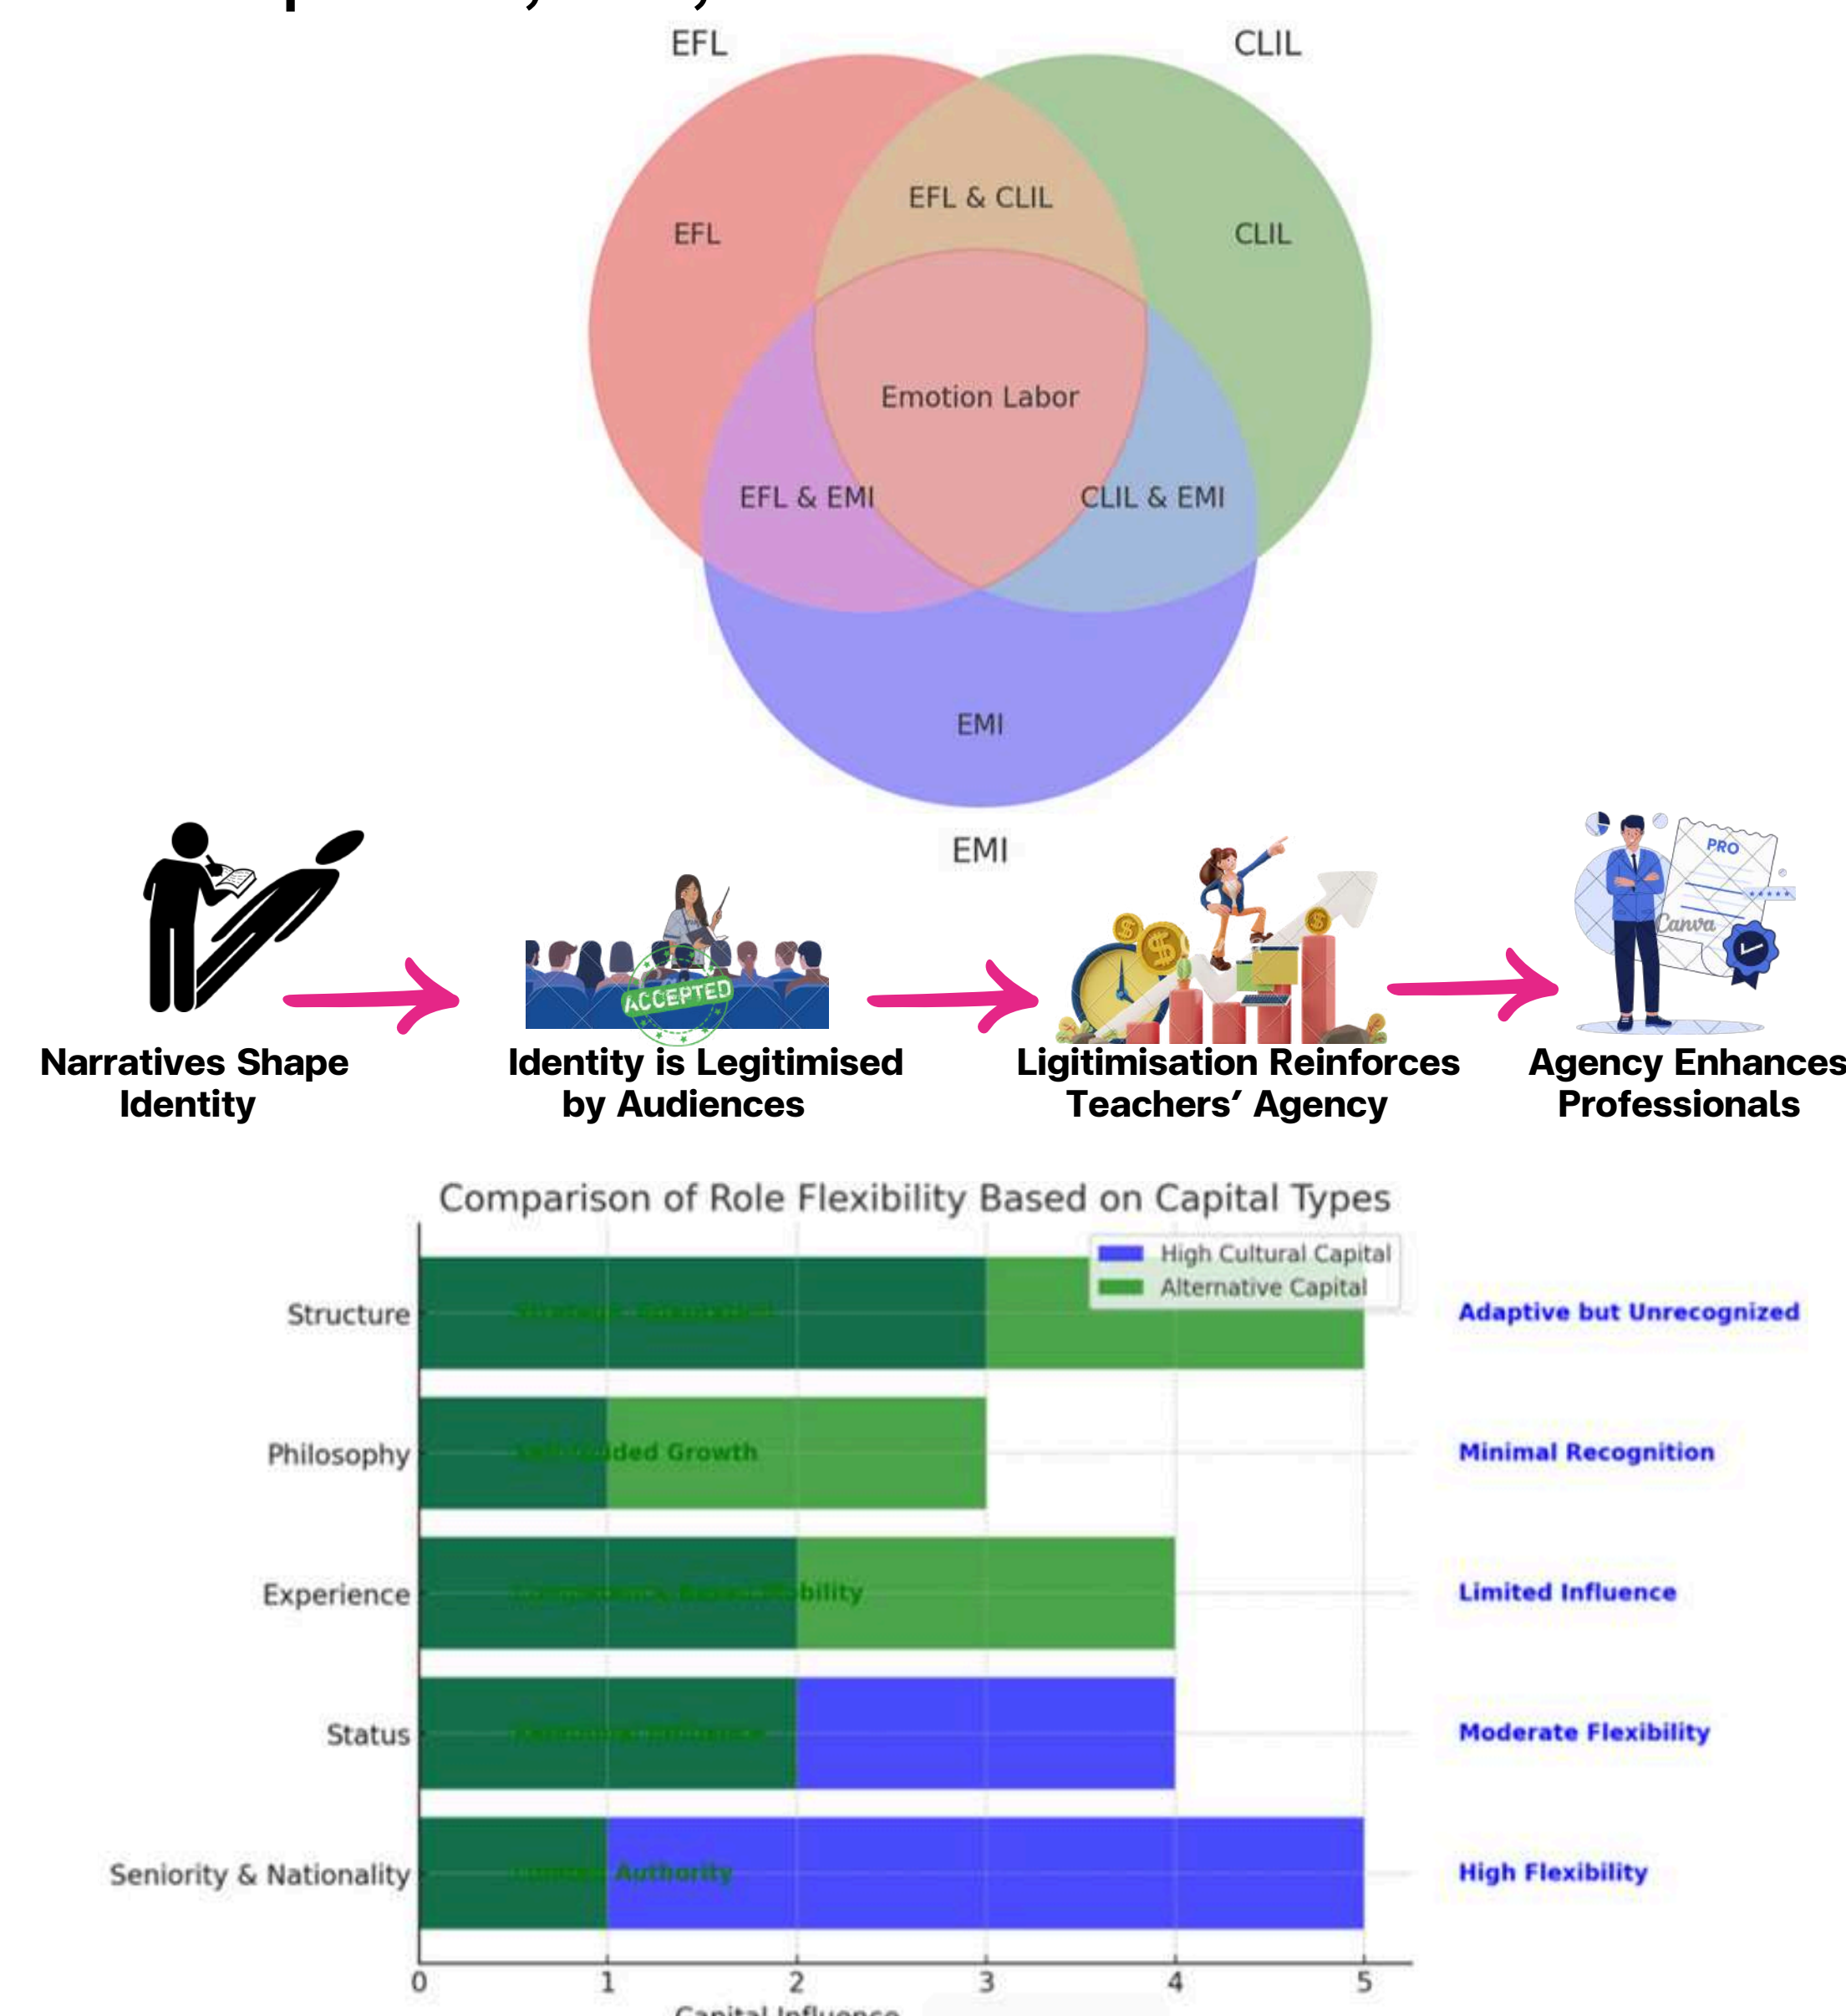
EFL

CLIL

EFL & CLIL

EFL

CLIL

Emotion Labor

EFL & EMI

CLIL & EMI

EMI

EMI

PRO

Canva

ACCEPTED

Narratives Shape Identity

Identity is Legitimised by Audiences

Ligitimisation Reinforces Teachers’ Agency

Agency Enhances Professionals

Comparison of Role Flexibility Based on Capital Types

High Cultural Capital
Alternative Capital

Structure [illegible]
Philosophy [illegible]ded Growth
Experience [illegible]bility
Status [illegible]
Seniority & Nationality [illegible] Authority

Adaptive but Unrecognized
Minimal Recognition
Limited Influence
Moderate Flexibility
High Flexibility

0 1 2 3 4 5

Capital Influence